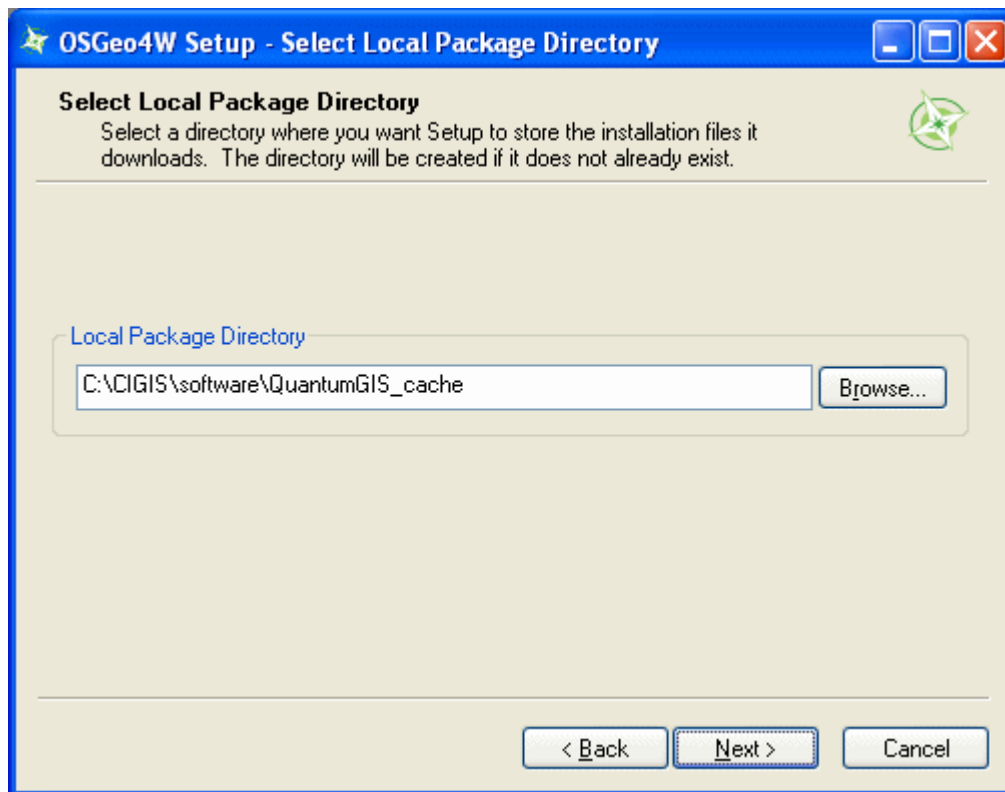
OSGeo4W Setup - Select Local Package Directory

Select Local Package Directory

Select a directory where you want Setup to store the installation files it downloads. The directory will be created if it does not already exist.

Local Package Directory

C:\CIGIS\software\QuantumGIS_cache

Browse...

< Back

Next >

Cancel